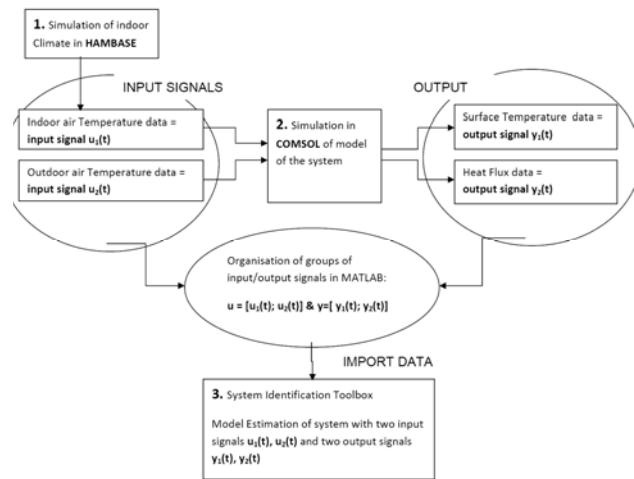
**1.** Simulation of indoor Climate in **HAMBASE**

INPUT SIGNALS

OUTPUT

Indoor air Temperature data = **input signal $u_1(t)$**

Outdoor air Temperature data = **input signal $u_2(t)$**

**2.** Simulation in **COMSOL** of model of the system

Surface Temperature data = **output signal $y_1(t)$**

Heat Flux data = **output signal $y_2(t)$**

Organisation of groups of input/output signals in MATLAB:

**$u = [u_1(t); u_2(t)]$ & $y = [y_1(t); y_2(t)]$**

IMPORT DATA

**3.** System Identification Toolbox

Model Estimation of system with two input signals **$u_1(t)$, $u_2(t)$** and two output signals **$y_1(t)$, $y_2(t)$**